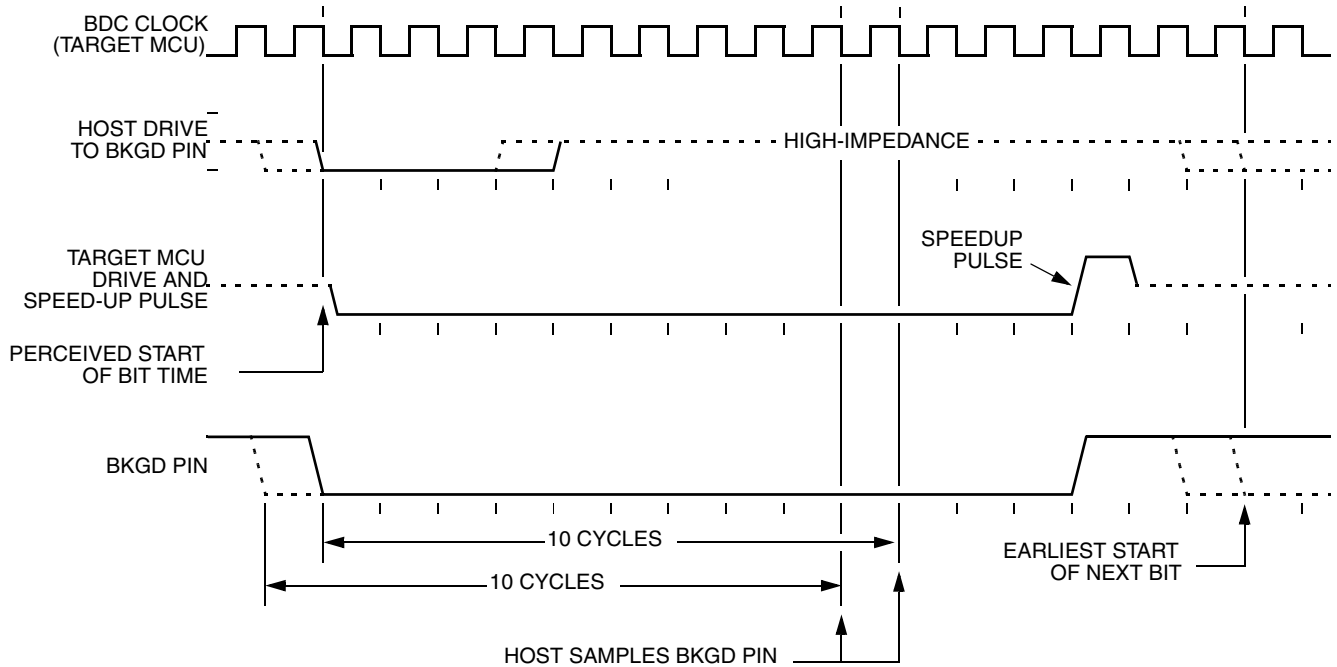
BDC CLOCK
(TARGET MCU)

HOST DRIVE
TO BKGD PIN

HIGH-IMPEDANCE

TARGET MCU
DRIVE AND
SPEED-UP PULSE

SPEEDUP
PULSE

PERCEIVED START
OF BIT TIME

BKGD PIN

10 CYCLES

10 CYCLES

EARLIEST START
OF NEXT BIT

HOST SAMPLES BKGD PIN